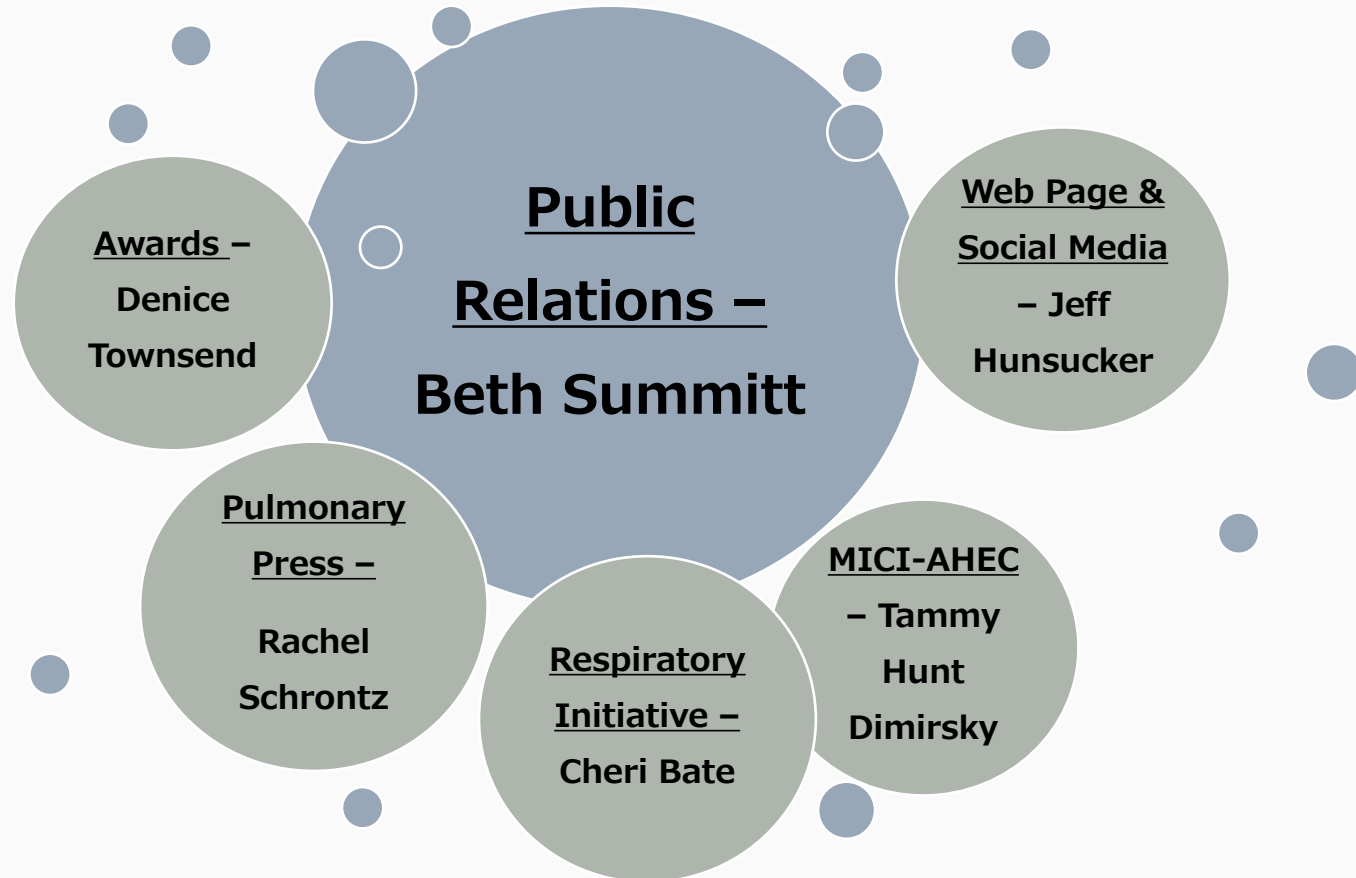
Public Relations – Beth Summitt

Awards – Denice Townsend

Web Page & Social Media – Jeff Hunsucker

Pulmonary Press – Rachel Schrontz

Respiratory Initiative – Cheri Bate

MICI-AHEC – Tammy Hunt Dimirsky